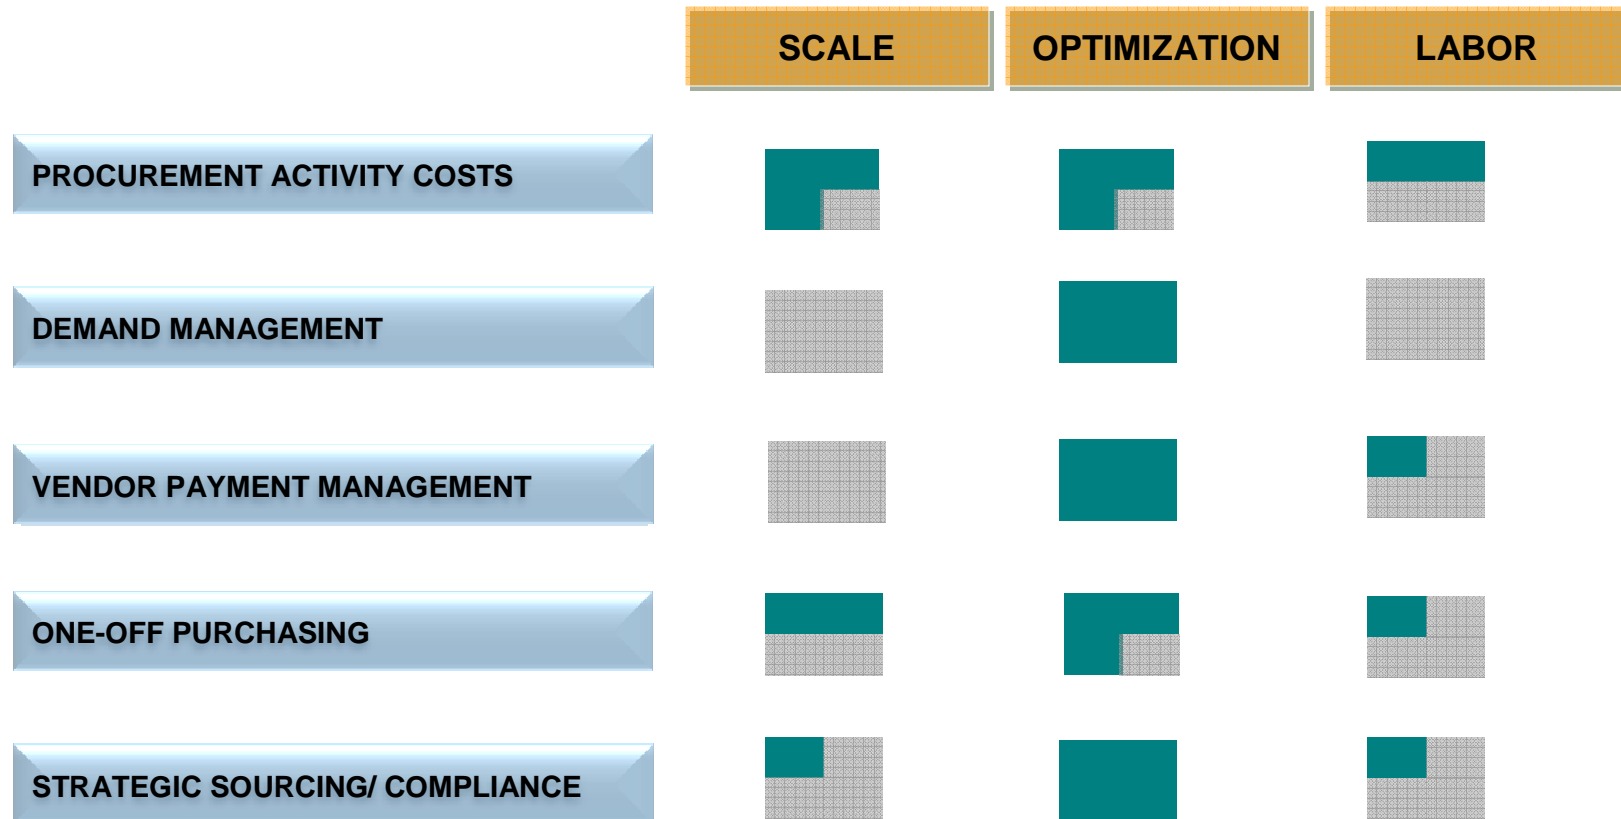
| | SCALE | OPTIMIZATION | LABOR |
|---|---|---|---|
| PROCUREMENT ACTIVITY COSTS | | | |
| DEMAND MANAGEMENT | | | |
| VENDOR PAYMENT MANAGEMENT | | | |
| ONE-OFF PURCHASING | | | |
| STRATEGIC SOURCING/ COMPLIANCE | | | |